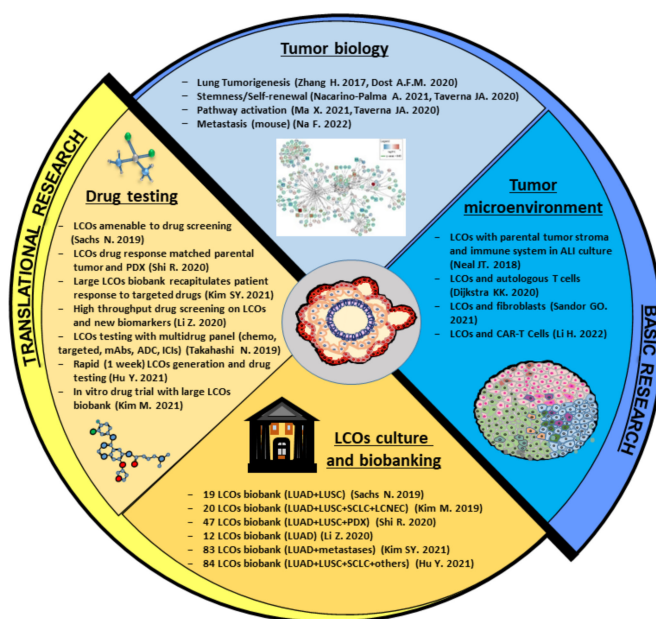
Tumor biology

– Lung Tumorigenesis (Zhang H. 2017, Dost A.F.M. 2020)
– Stemness/Self-renewal (Nacarino-Palma A. 2021, Taverna JA. 2020)
– Pathway activation (Ma X. 2021, Taverna JA. 2020)
– Metastasis (mouse) (Na F. 2022)

TRANSLATIONAL RESEARCH

Drug testing

– LCOs amenable to drug screening (Sachs N. 2019)
– LCOs drug response matched parental tumor and PDX (Shi R. 2020)
– Large LCOs biobank recapitulates patient response to targeted drugs (Kim SY. 2021)
– High throughput drug screening on LCOs and new biomarkers (Li Z. 2020)
– LCOs testing with multidrug panel (chemo, targeted, mAbs, ADC, ICIs) (Takahashi N. 2019)
– Rapid (1 week) LCOs generation and drug testing (Hu Y. 2021)
– In vitro drug trial with large LCOs biobank (Kim M. 2021)

Tumor microenvironment

– LCOs with parental tumor stroma and immune system in ALI culture (Neal JT. 2018)
– LCOs and autologous T cells (Dijkstra KK. 2020)
– LCOs and fibroblasts (Sandor GO. 2021)
– LCOs and CAR-T Cells (Li H. 2022)

BASIC RESEARCH

LCOs culture and biobanking

– 19 LCOs biobank (LUAD+LUSC) (Sachs N. 2019)
– 20 LCOs biobank (LUAD+LUSC+SCLC+LCNEC) (Kim M. 2019)
– 47 LCOs biobank (LUAD+LUSC+PDX) (Shi R. 2020)
– 12 LCOs biobank (LUAD) (Li Z. 2020)
– 83 LCOs biobank (LUAD+metastases) (Kim SY. 2021)
– 84 LCOs biobank (LUAD+LUSC+SCLC+others) (Hu Y. 2021)